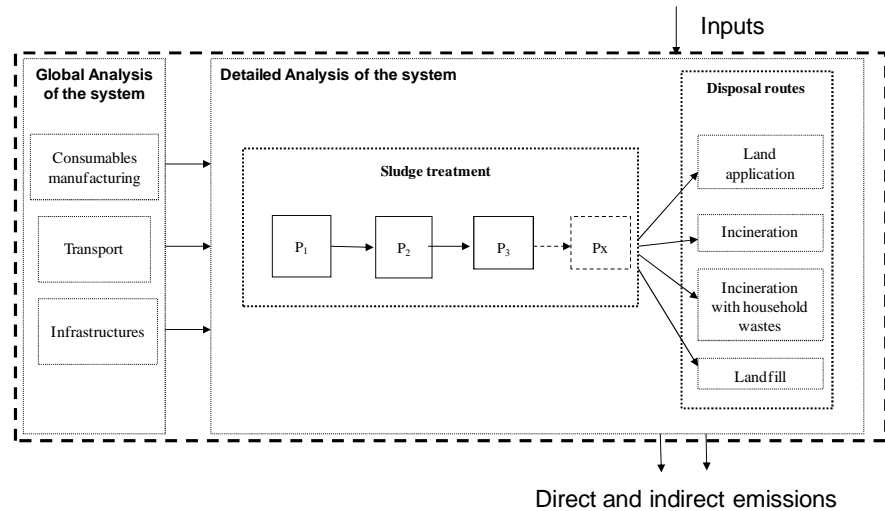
Inputs

Global Analysis of the system

Consumables manufacturing

Transport

Infrastructures

Detailed Analysis of the system

Sludge treatment

$P_1$

$P_2$

$P_3$

Px

Disposal routes

Land application

Incineration

Incineration with household wastes

Landfill

Direct and indirect emissions